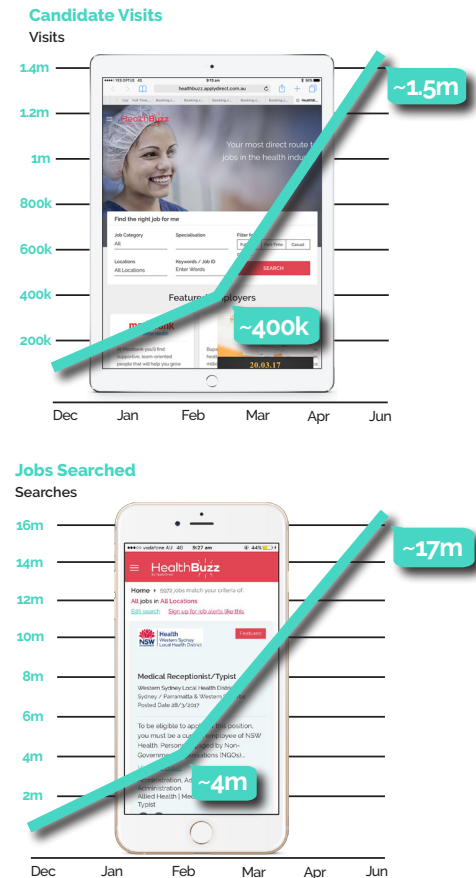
Candidate Visits

Visits

1.4m

1.2m

1m

800k

600k

400k

200k

~1.5m

~400k

healthbuzz.applydirect.com.au

HealthBuzz

Your most direct route t jobs in the health indus

Find the right job for me

Job Category

All

Specialisation

Filter fo

Full Time

Part Time

Casual

Locations

All Locations

Keywords / Job ID

Enter Words

SEARCH

Featur ployers

supportive, team oriented people that will help you grow

20.03.17

Dec Jan Feb Mar Apr Jun

Jobs Searched

Searches

16m

14m

12m

10m

8m

6m

4m

2m

~17m

~4m

vodafone AU 4G 9:27 am 44%

HealthBuzz

Home > 5072 jobs match your criteria of:

All jobs in All Locations

Edit search Sign up for job alerts like this

NSW Health Western Sydney Local Health District

Featured

Medical Receptionist/Typist

Western Sydney Local Health Distri

Sydney / Parramatta & Western

Posted Date 28/3/2017

To be eligible to app this position, you must be a cur employee of NSW Health. Person ged by Non-Governm ations (NGOs)...

Administration, Ad Administration Allied Health | Me Typist

Dec Jan Feb Mar Apr Jun